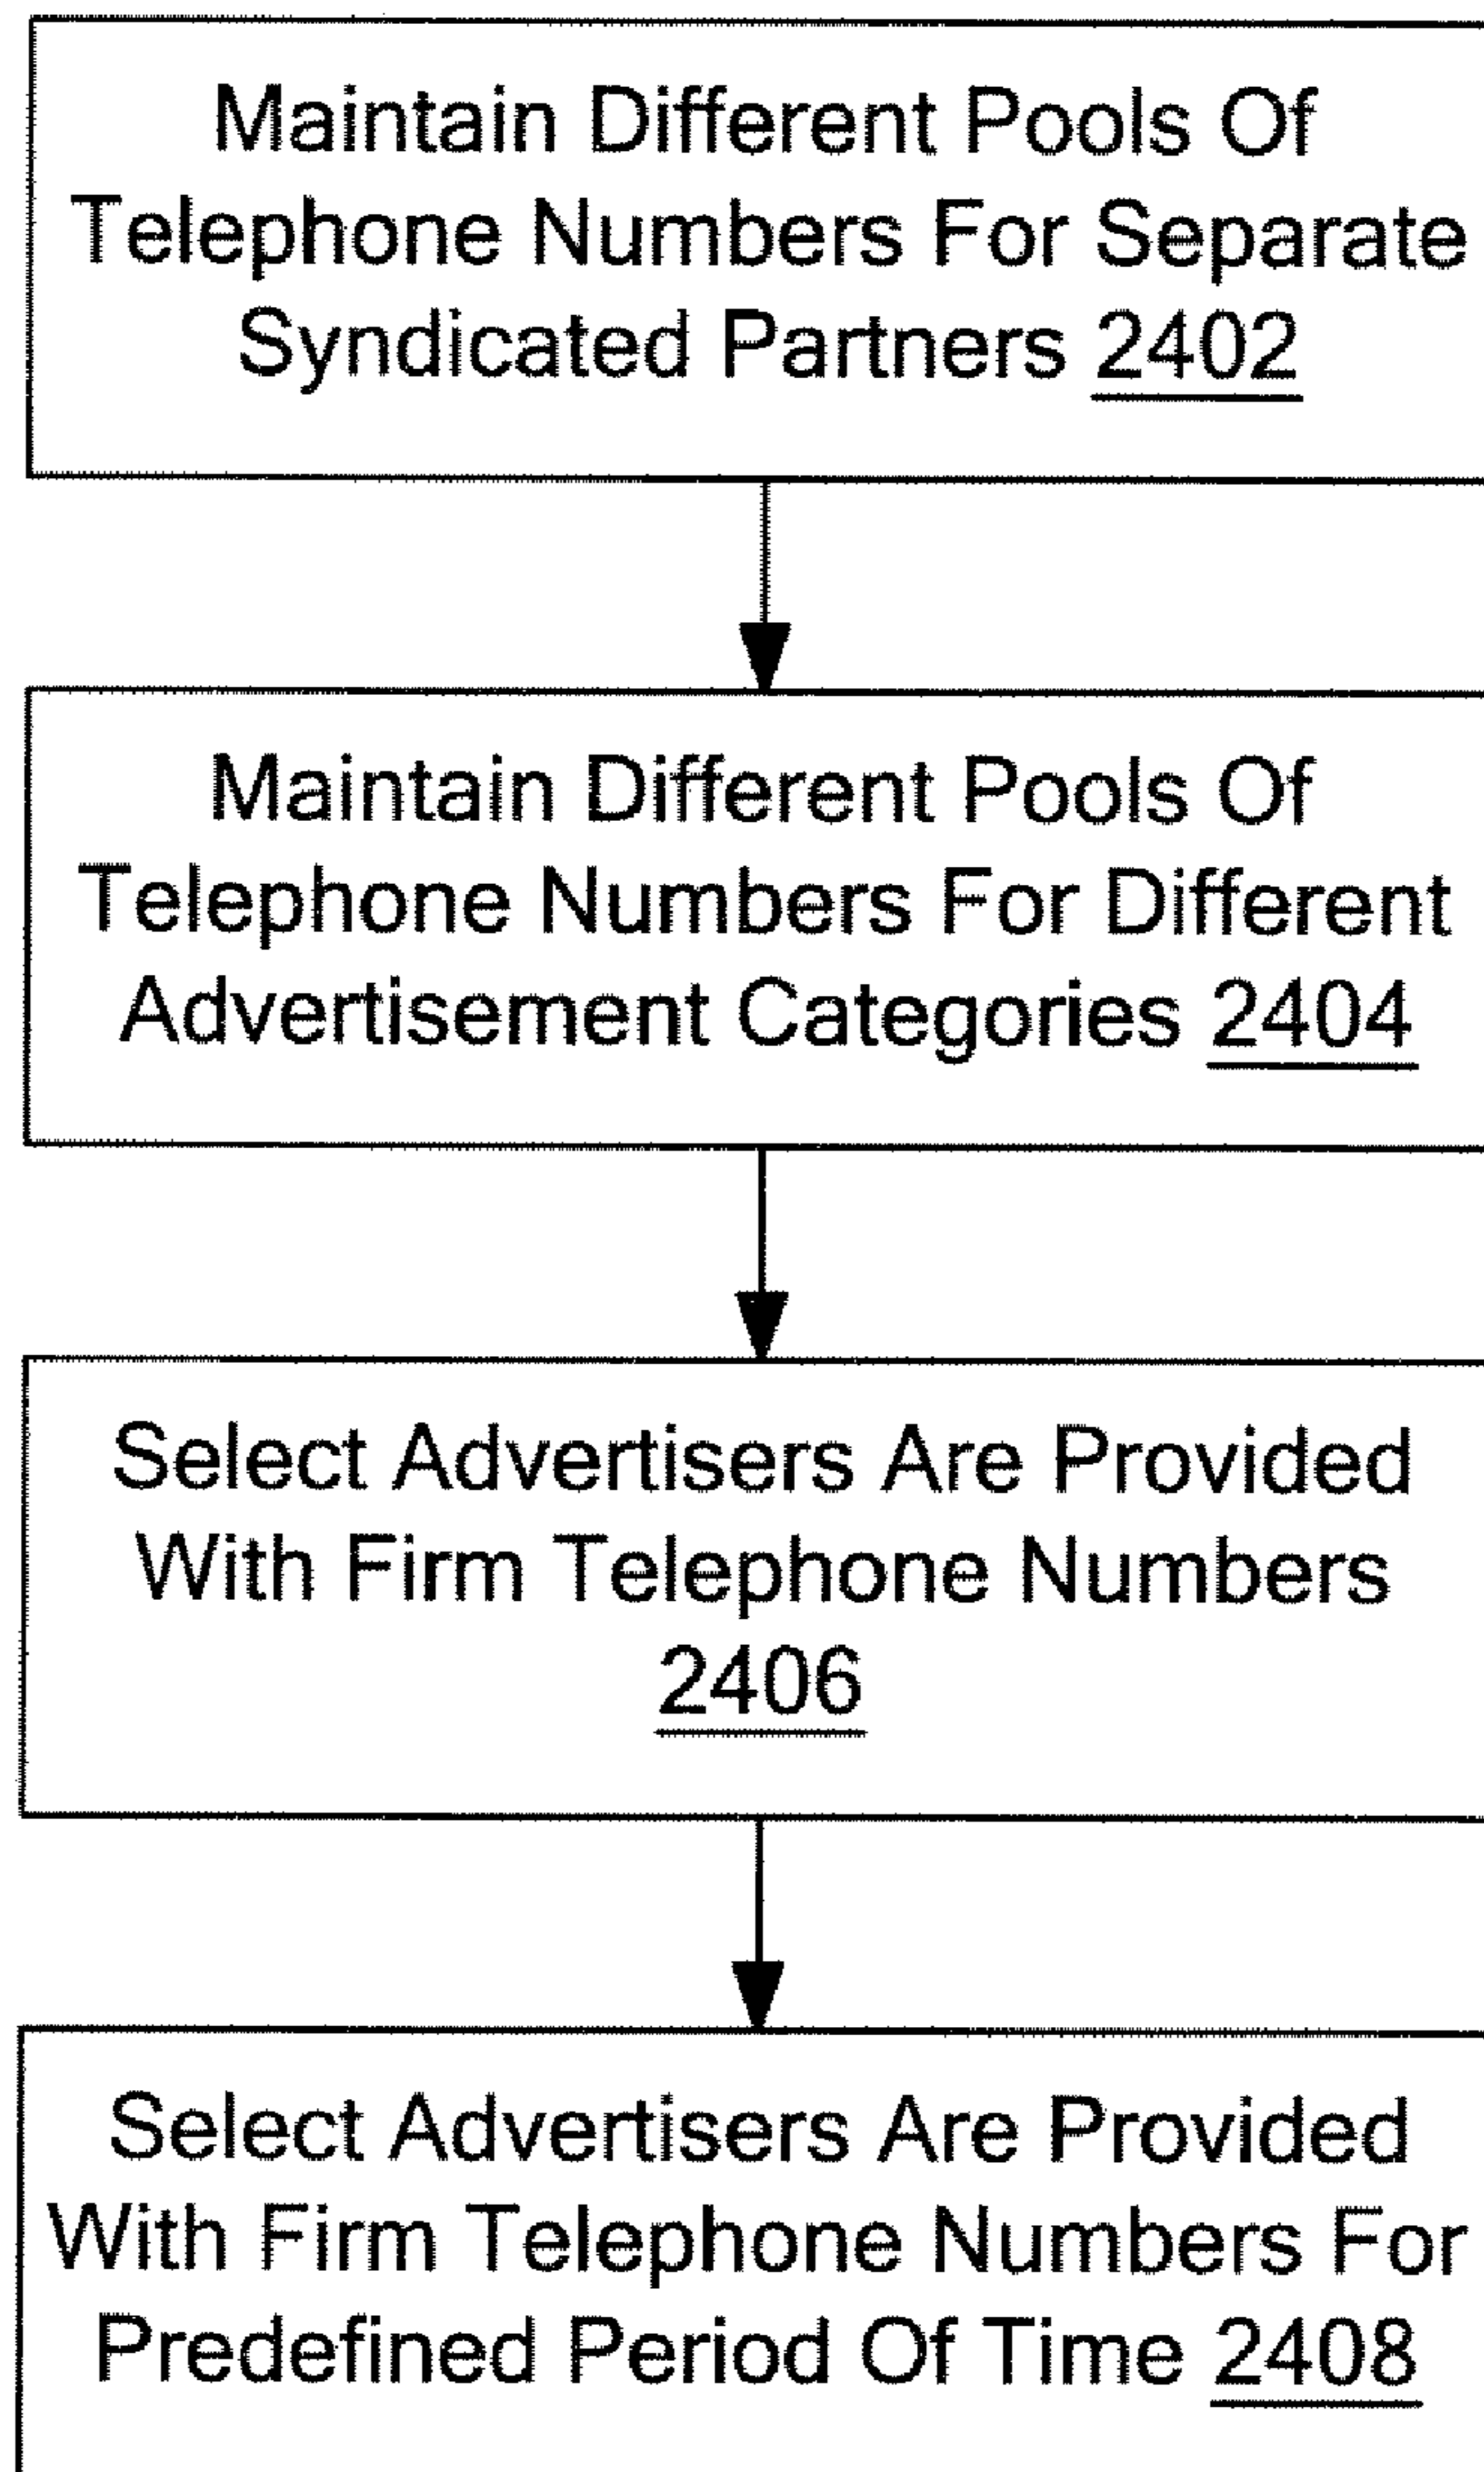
Maintain Different Pools Of Telephone Numbers For Separate Syndicated Partners 2402

Maintain Different Pools Of Telephone Numbers For Different Advertisement Categories 2404

Select Advertisers Are Provided With Firm Telephone Numbers 2406

Select Advertisers Are Provided With Firm Telephone Numbers For Predefined Period Of Time 2408